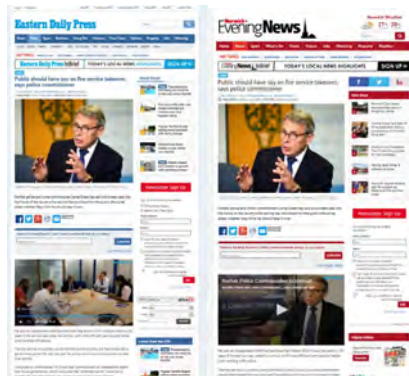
Eastern Daily Press

Public should have say on fire service takeover, says police commissioner

Newsletter Sign Up

Evening News

TODAY'S LOCAL NEWS HIGHLIGHTS

SIGN UP

Public should have say on fire service takeover, says police commissioner

Newsletter Sign Up